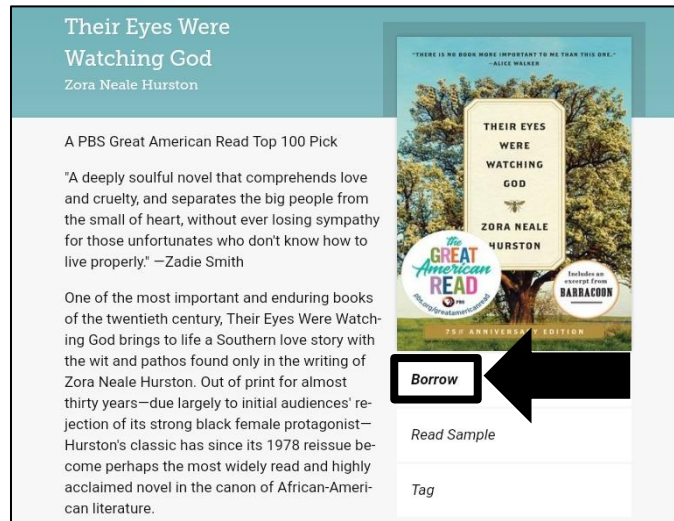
Their Eyes Were Watching God
Zora Neale Hurston

A PBS Great American Read Top 100 Pick

"A deeply soulful novel that comprehends love and cruelty, and separates the big people from the small of heart, without ever losing sympathy for those unfortunates who don't know how to live properly." —Zadie Smith

One of the most important and enduring books of the twentieth century, Their Eyes Were Watching God brings to life a Southern love story with the wit and pathos found only in the writing of Zora Neale Hurston. Out of print for almost thirty years—due largely to initial audiences' rejection of its strong black female protagonist—Hurston's classic has since its 1978 reissue become perhaps the most widely read and highly acclaimed novel in the canon of African-American literature.

"THERE IS NO BOOK MORE IMPORTANT TO ME THAN THIS ONE." —ALICE WALKER

THEIR EYES WERE WATCHING GOD

ZORA NEALE HURSTON

The GREAT American READ

PBS

pbs.org/greatamericanread

Includes an excerpt from BARRACOON

75TH ANNIVERSARY EDITION

Borrow

Read Sample

Tag